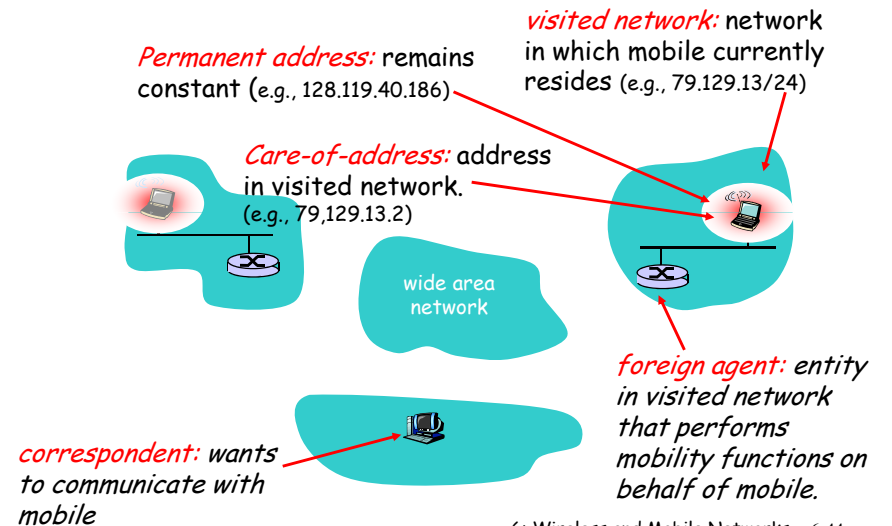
visited network: network in which mobile currently resides (e.g., 79.129.13/24)

Permanent address: remains constant (e.g., 128.119.40.186)

Care-of-address: address in visited network. (e.g., 79,129.13.2)

wide area network

foreign agent: entity in visited network that performs mobility functions on behalf of mobile.

correspondent: wants to communicate with mobile

6: Wireless and Mobile Networks 6-44